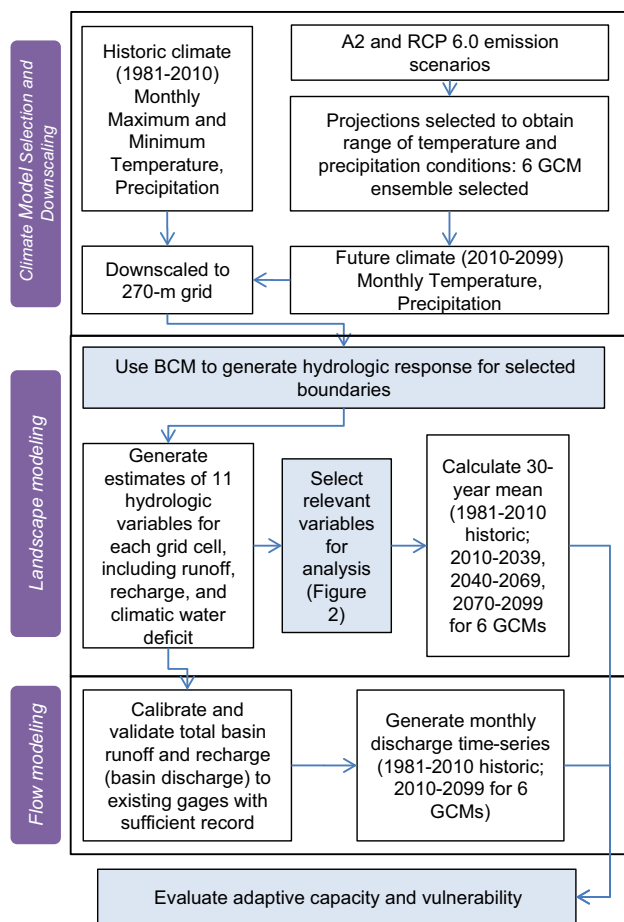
Climate Model Selection and Downscaling

Historic climate (1981-2010) Monthly Maximum and Minimum Temperature, Precipitation

A2 and RCP 6.0 emission scenarios

Projections selected to obtain range of temperature and precipitation conditions: 6 GCM ensemble selected

Downscaled to 270-m grid

Future climate (2010-2099) Monthly Temperature, Precipitation

Landscape modeling

Use BCM to generate hydrologic response for selected boundaries

Generate estimates of 11 hydrologic variables for each grid cell, including runoff, recharge, and climatic water deficit

Select relevant variables for analysis (Figure 2)

Calculate 30-year mean (1981-2010 historic; 2010-2039, 2040-2069, 2070-2099 for 6 GCMs

Flow modeling

Calibrate and validate total basin runoff and recharge (basin discharge) to existing gages with sufficient record

Generate monthly discharge time-series (1981-2010 historic; 2010-2099 for 6 GCMs)

Evaluate adaptive capacity and vulnerability